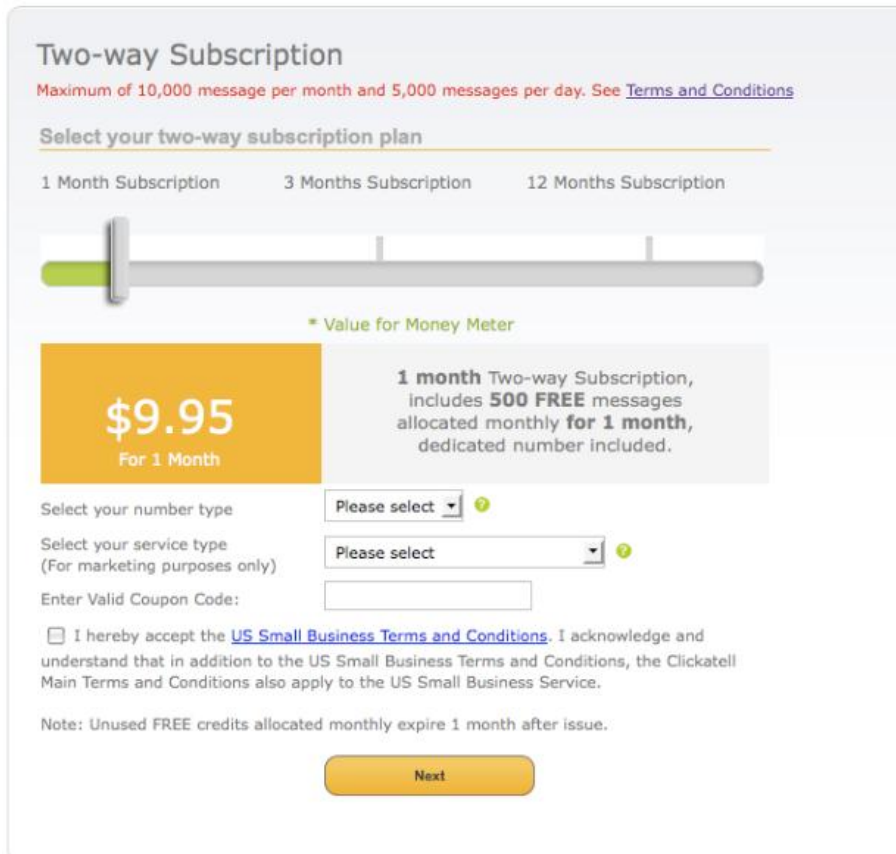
Two-way Subscription

Maximum of 10,000 message per month and 5,000 messages per day. See Terms and Conditions

Select your two-way subscription plan

1 Month Subscription 3 Months Subscription 12 Months Subscription

* Value for Money Meter

$9.95
For 1 Month

**1 month** Two-way Subscription, includes **500 FREE** messages allocated monthly **for 1 month**, dedicated number included.

Select your number type Please select

Select your service type (For marketing purposes only) Please select

Enter Valid Coupon Code:

I hereby accept the US Small Business Terms and Conditions. I acknowledge and understand that in addition to the US Small Business Terms and Conditions, the Clickatell Main Terms and Conditions also apply to the US Small Business Service.

Note: Unused FREE credits allocated monthly expire 1 month after issue.

Next